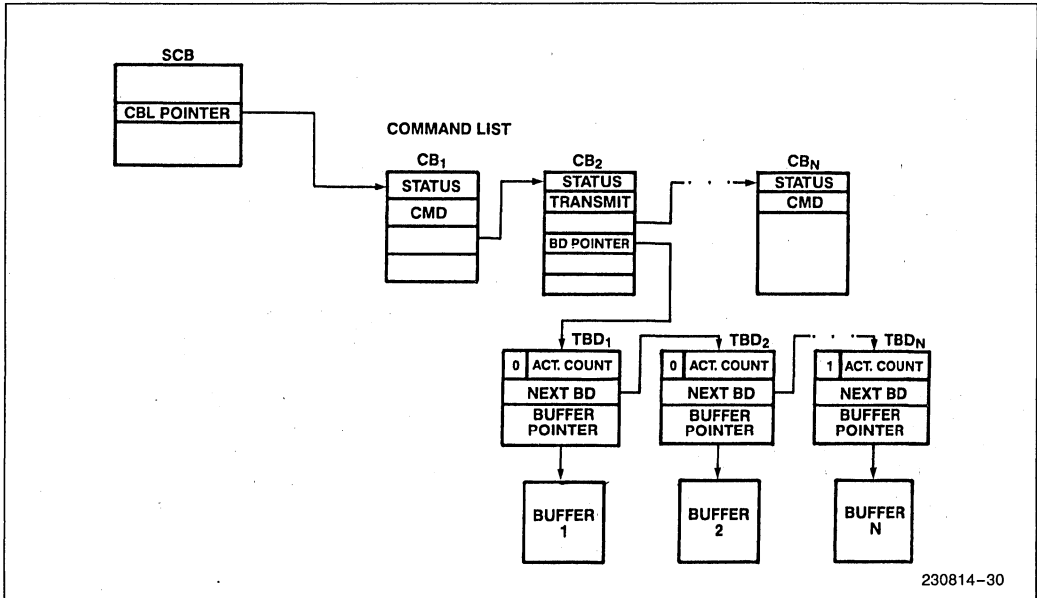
SCB

CBL POINTER

COMMAND LIST

$CB_1$

STATUS

CMD

$CB_2$

STATUS

TRANSMIT

BD POINTER

$CB_N$

STATUS

CMD

$TBD_1$

0 ACT. COUNT

NEXT BD

BUFFER POINTER

$TBD_2$

0 ACT. COUNT

NEXT BD

BUFFER POINTER

$TBD_N$

1 ACT. COUNT

NEXT BD

BUFFER POINTER

BUFFER 1

BUFFER 2

BUFFER N

230814–30